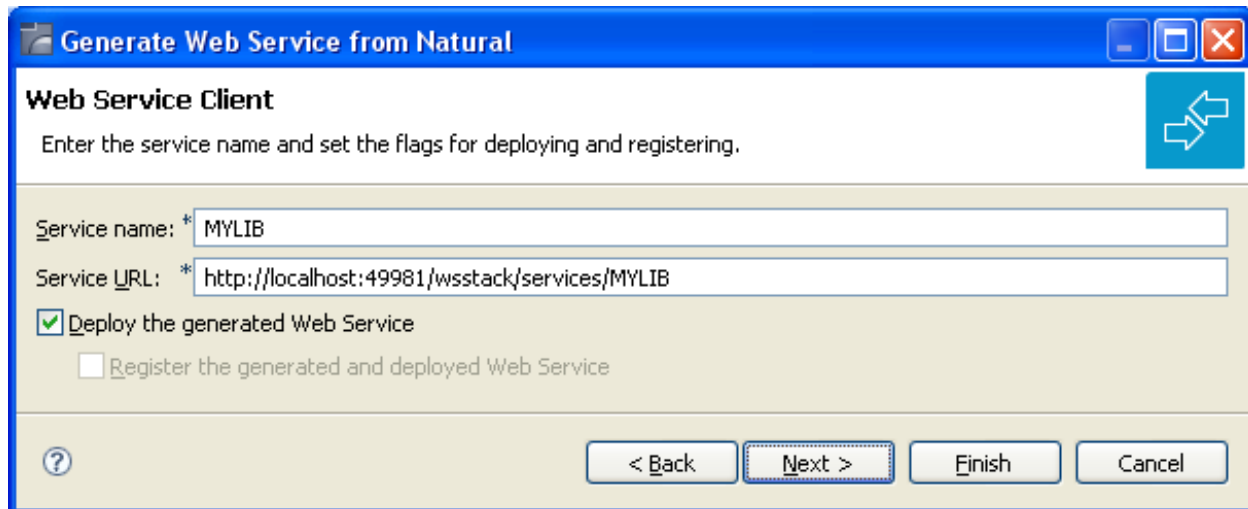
Generate Web Service from Natural

Web Service Client

Enter the service name and set the flags for deploying and registering.

Service name: * MYLIB

Service URL: * http://localhost:49981/wsstack/services/MYLIB

Deploy the generated Web Service

Register the generated and deployed Web Service

?

< Back

Next >

Finish

Cancel